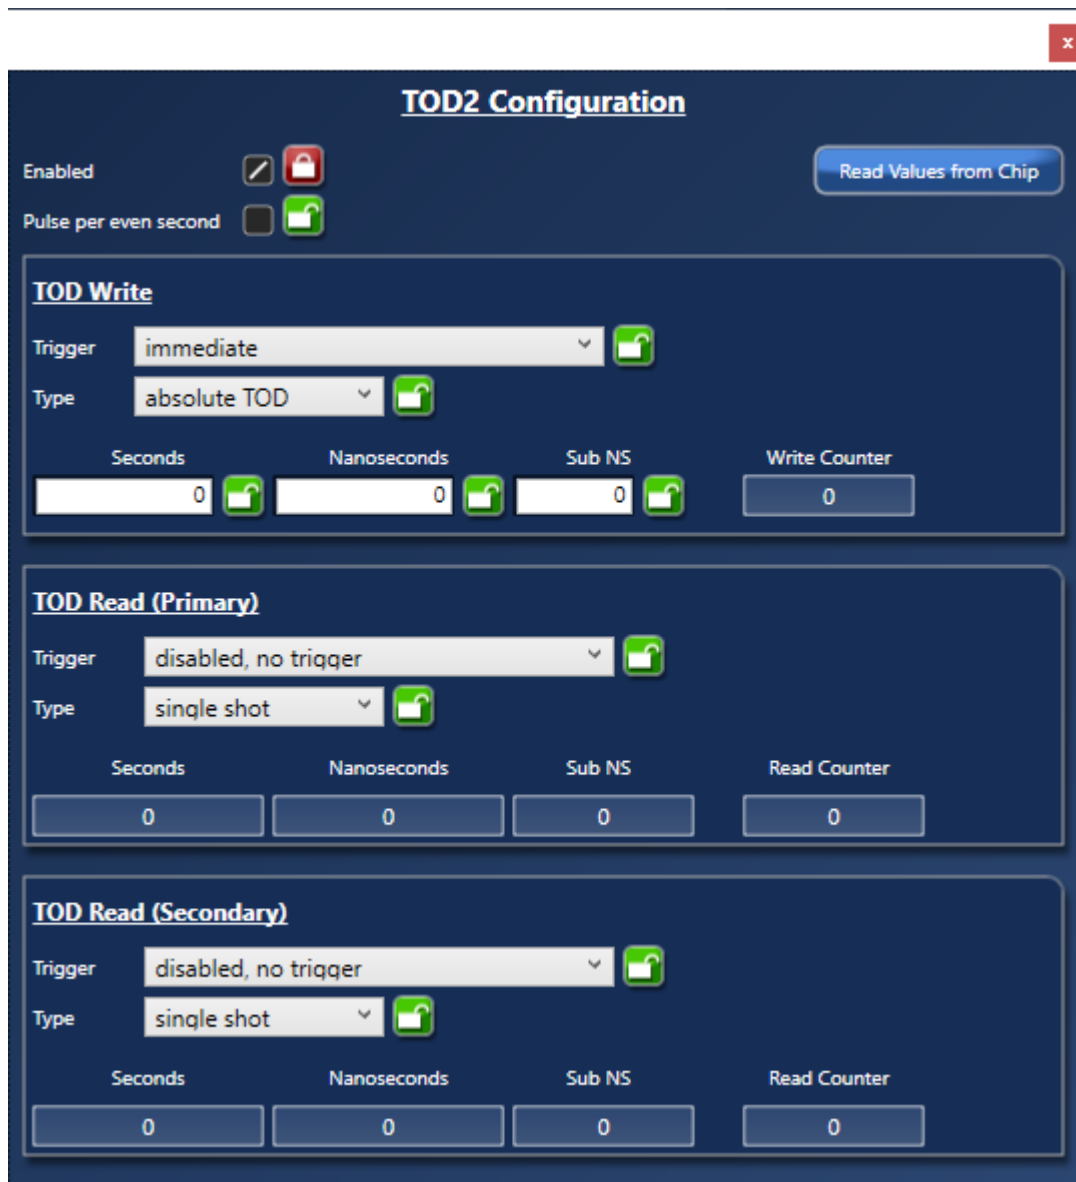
x

TOD2 Configuration

Enabled

Pulse per even second

Read Values from Chip

TOD Write

Trigger immediate

Type absolute TOD

Seconds 0

Nanoseconds 0

Sub NS 0

Write Counter 0

TOD Read (Primary)

Trigger disabled, no trigger

Type single shot

| Seconds | Nanoseconds | Sub NS | Read Counter |
|---|---|---|---|
| 0 | 0 | 0 | 0 |

TOD Read (Secondary)

Trigger disabled, no trigger

Type single shot

| Seconds | Nanoseconds | Sub NS | Read Counter |
|---|---|---|---|
| 0 | 0 | 0 | 0 |